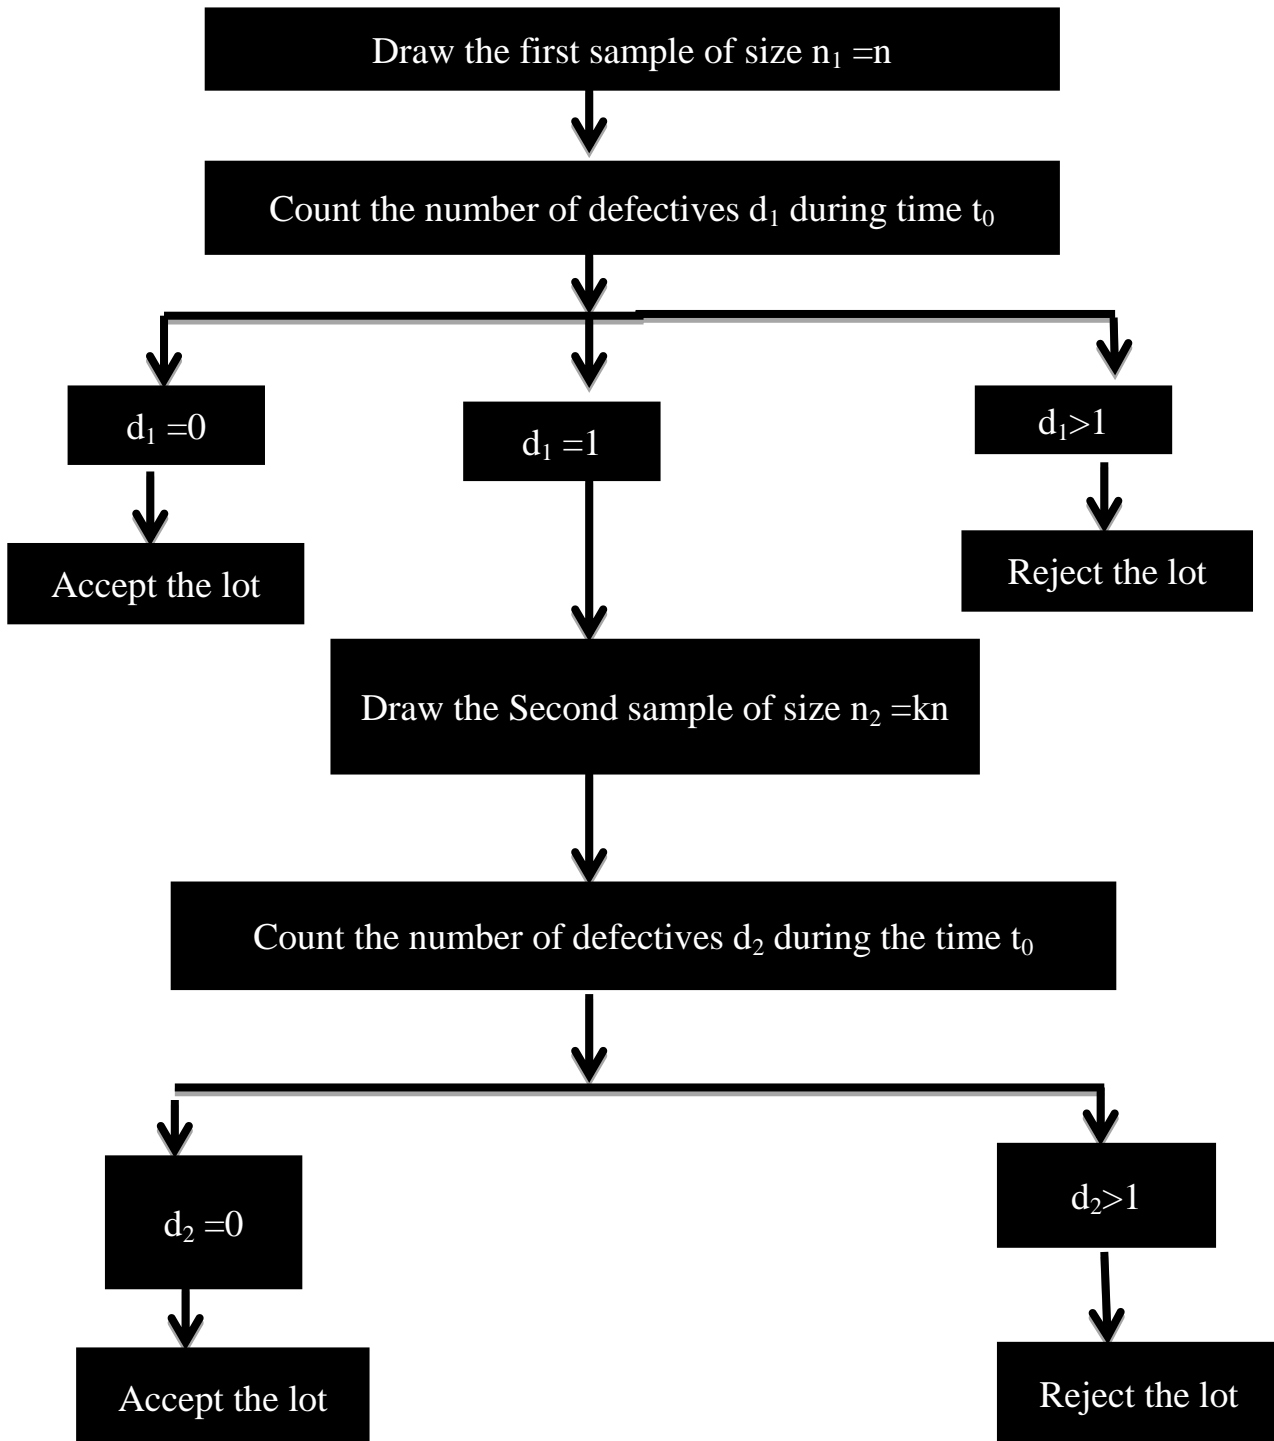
Draw the first sample of size $n_1 = n$

Count the number of defectives $d_1$ during time $t_0$

$d_1 = 0$

$d_1 = 1$

$d_1 > 1$

Accept the lot

Reject the lot

Draw the Second sample of size $n_2 = kn$

Count the number of defectives $d_2$ during the time $t_0$

$d_2 = 0$

$d_2 > 1$

Accept the lot

Reject the lot